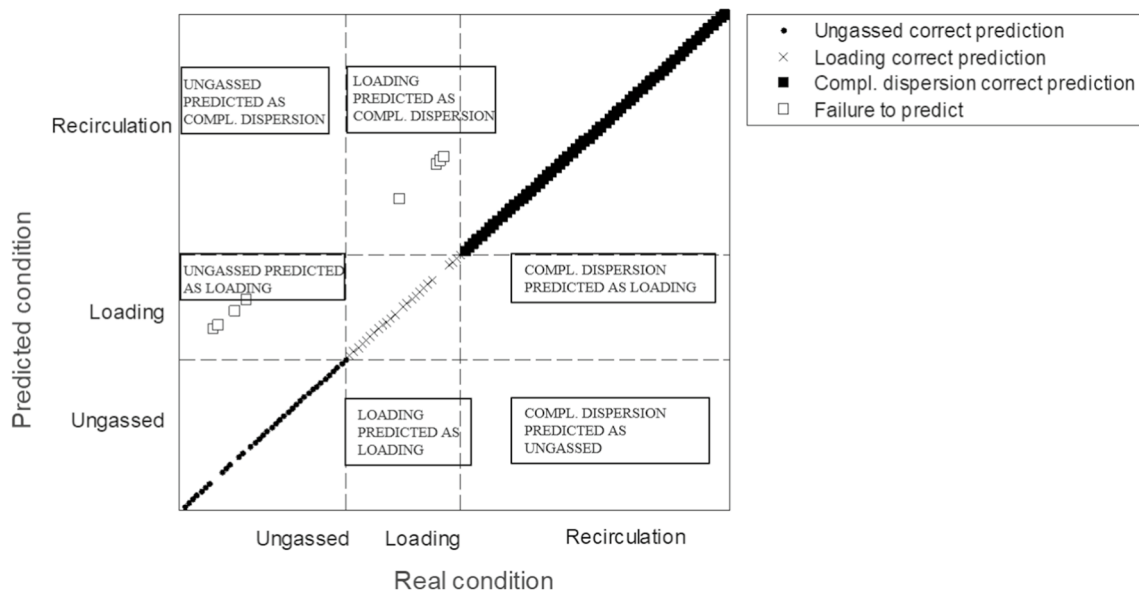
Ungassed correct prediction
Loading correct prediction
Compl. dispersion correct prediction
Failure to predict

UNGASSED PREDICTED AS COMPL. DISPERSION

LOADING PREDICTED AS COMPL. DISPERSION

UNGASSED PREDICTED AS LOADING

COMPL. DISPERSION PREDICTED AS LOADING

LOADING PREDICTED AS LOADING

COMPL. DISPERSION PREDICTED AS UNGASSED

Recirculation
Loading
Ungassed

Predicted condition

Ungassed
Loading
Recirculation

Real condition